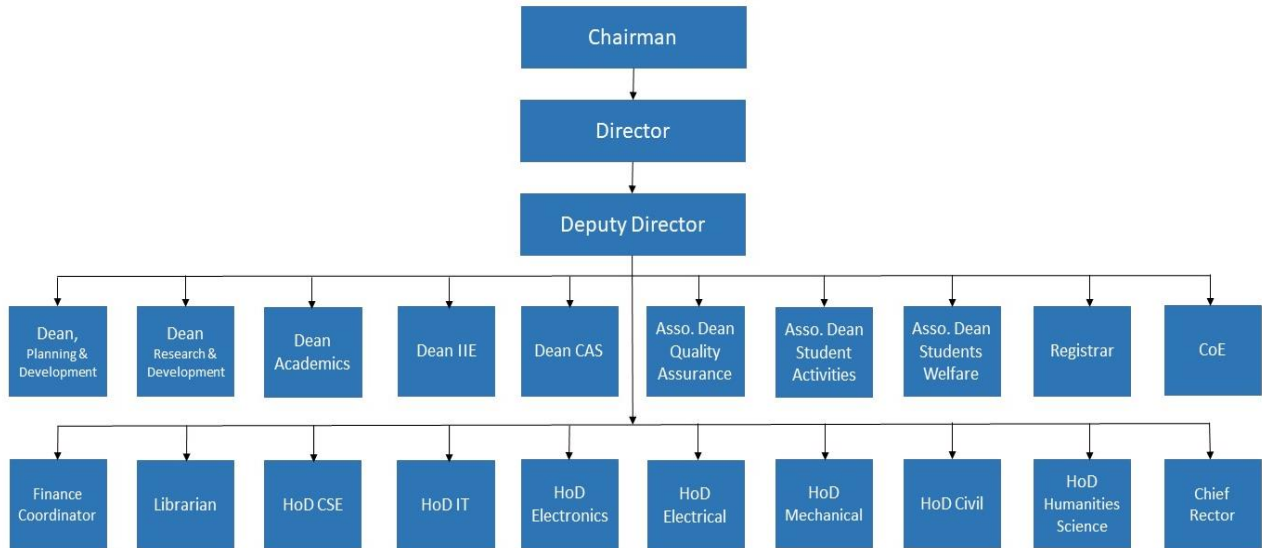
Chairman

Director

Deputy Director

Dean, Planning & Development

Dean Research & Development

Dean Academics

Dean IIE

Dean CAS

Asso. Dean Quality Assurance

Asso. Dean Student Activities

Asso. Dean Students Welfare

Registrar

CoE

Finance Coordinator

Librarian

HoD CSE

HoD IT

HoD Electronics

HoD Electrical

HoD Mechanical

HoD Civil

HoD Humanities Science

Chief Rector